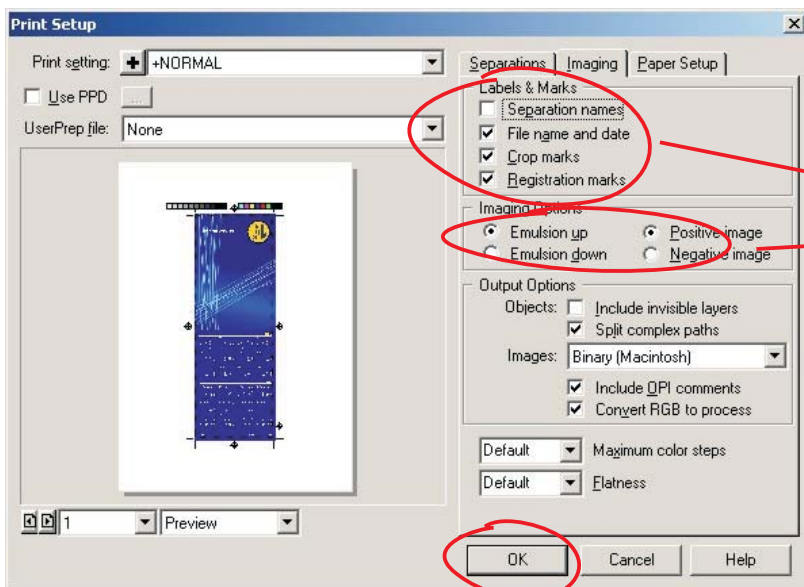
Print Setup

Print setting: +NORMAL

Use PPD ...

UserPrep file: None

Separations | Imaging | Paper Setup

Labels & Marks
Separation names
File name and date
Crop marks
Registration marks

Imaging Options
Emulsion up
Emulsion down
Positive image
Negative image

Output Options
Objects: Include invisible layers
Split complex paths
Images: Binary (Macintosh)
Include OPI comments
Convert RGB to process

Default Maximum color steps
Default Flatness

1 Preview

OK Cancel Help